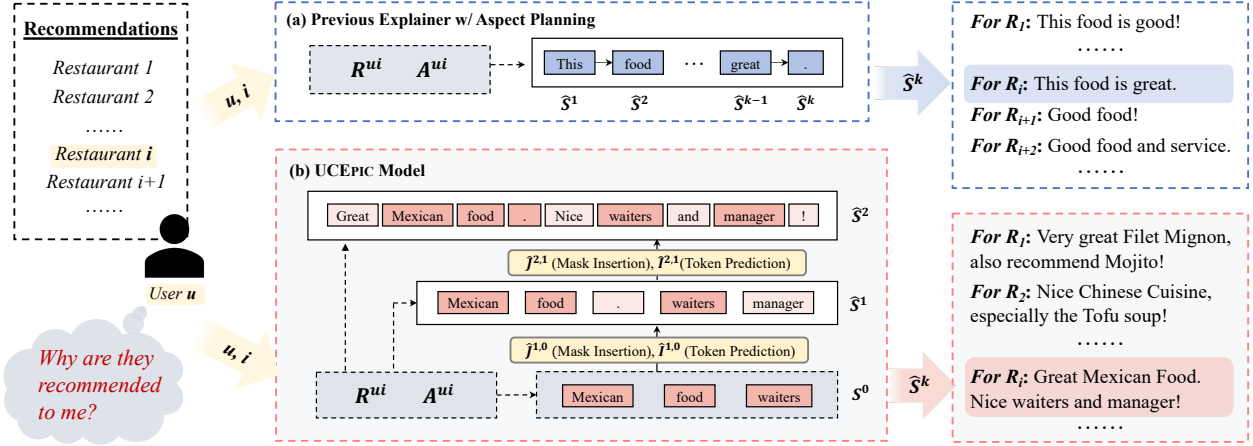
Recommendations

Restaurant 1
Restaurant 2
……
Restaurant $i$
Restaurant i+1
……

User $u$

Why are they recommended to me?

$u, i$

$u, i$

(a) Previous Explainer w/ Aspect Planning

$R^{ui}$ $A^{ui}$

This → food ⋯ great → .

$\hat{S}^1$ $\hat{S}^2$ $\hat{S}^{k-1}$ $\hat{S}^k$

$\hat{S}^k$

(b) UCEPIC Model

Great Mexican food . Nice waiters and manager !

$\hat{S}^2$

$\hat{J}^{2,1}$ (Mask Insertion), $\hat{I}^{2,1}$(Token Prediction)

Mexican food . waiters manager

$\hat{S}^1$

$\hat{J}^{1,0}$ (Mask Insertion), $\hat{I}^{1,0}$ (Token Prediction)

$R^{ui}$ $A^{ui}$

Mexican food waiters

$S^0$

$\hat{S}^k$

For $R_1$: This food is good!
……
For $R_i$: This food is great.
For $R_{i+1}$: Good food!
For $R_{i+2}$: Good food and service.
……

For $R_1$: Very great Filet Mignon, also recommend Mojito!
For $R_2$: Nice Chinese Cuisine, especially the Tofu soup!
……
For $R_i$: Great Mexican Food. Nice waiters and manager!
……